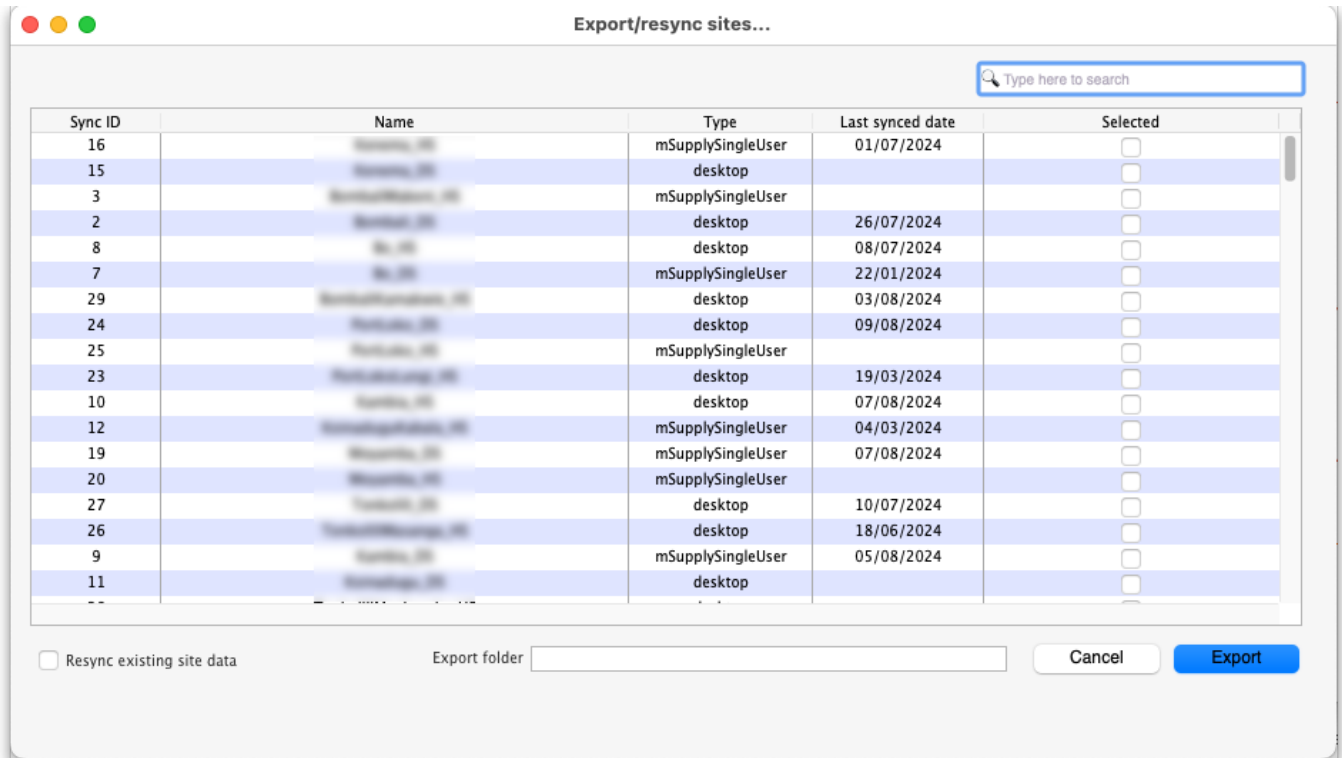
Export/resync sites...

Type here to search

| Sync ID | Name | Type | Last synced date | Selected |
|---|---|---|---|---|
| 16 | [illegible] | mSupplySingleUser | 01/07/2024 | |
| 15 | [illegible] | desktop | | |
| 3 | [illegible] | mSupplySingleUser | | |
| 2 | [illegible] | desktop | 26/07/2024 | |
| 8 | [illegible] | desktop | 08/07/2024 | |
| 7 | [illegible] | mSupplySingleUser | 22/01/2024 | |
| 29 | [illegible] | desktop | 03/08/2024 | |
| 24 | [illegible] | desktop | 09/08/2024 | |
| 25 | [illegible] | mSupplySingleUser | | |
| 23 | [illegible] | desktop | 19/03/2024 | |
| 10 | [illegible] | desktop | 07/08/2024 | |
| 12 | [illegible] | mSupplySingleUser | 04/03/2024 | |
| 19 | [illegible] | mSupplySingleUser | 07/08/2024 | |
| 20 | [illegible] | mSupplySingleUser | | |
| 27 | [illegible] | desktop | 10/07/2024 | |
| 26 | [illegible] | desktop | 18/06/2024 | |
| 9 | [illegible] | mSupplySingleUser | 05/08/2024 | |
| 11 | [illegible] | desktop | | |

Resync existing site data

Export folder

Cancel

Export